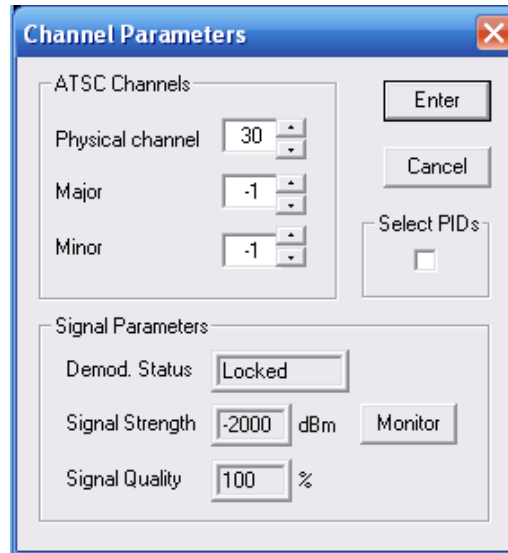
Channel Parameters

ATSC Channels

Physical channel 30

Major -1

Minor -1

Enter

Cancel

Select PIDs

Signal Parameters

Demod. Status Locked

Signal Strength -2000 dBm

Monitor

Signal Quality 100 %